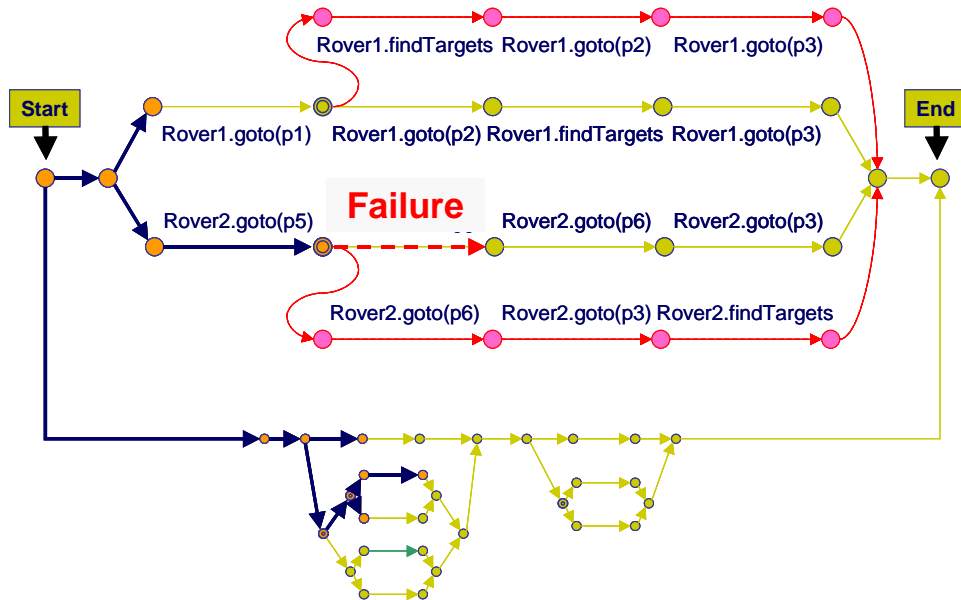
Start

End

Rover1.findTargets Rover1.goto(p2) Rover1.goto(p3)

Rover1.goto(p1)

Rover1.goto(p2) Rover1.findTargets Rover1.goto(p3)

Failure

Rover2.goto(p5)

Rover2.goto(p6) Rover2.goto(p3)

Rover2.goto(p6) Rover2.goto(p3) Rover2.findTargets